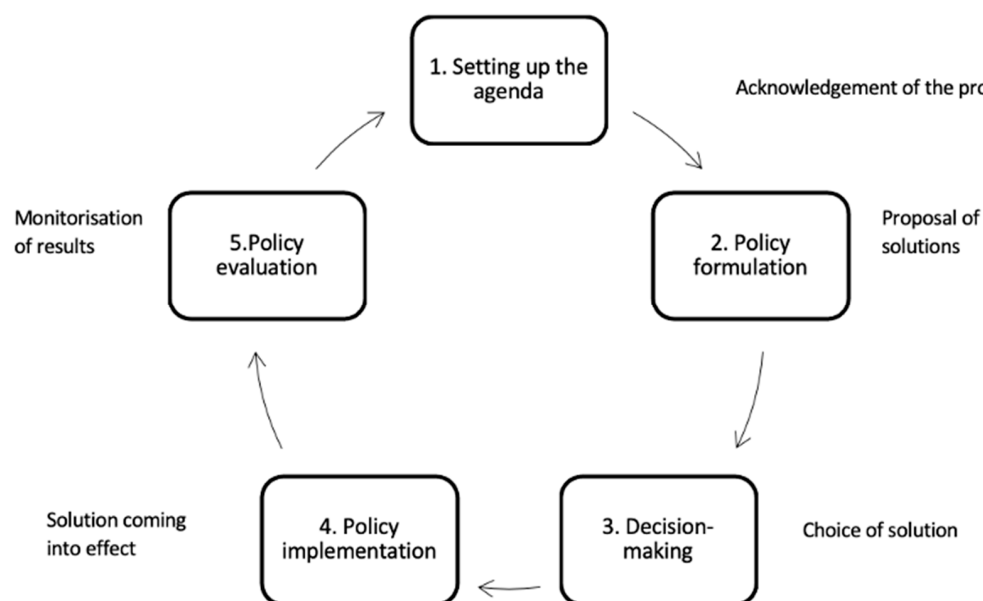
1. Setting up the agenda

Acknowledgement of the pro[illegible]

Monitorisation of results

5.Policy evaluation

2. Policy formulation

Proposal of solutions

Solution coming into effect

4. Policy implementation

3. Decision-making

Choice of solution